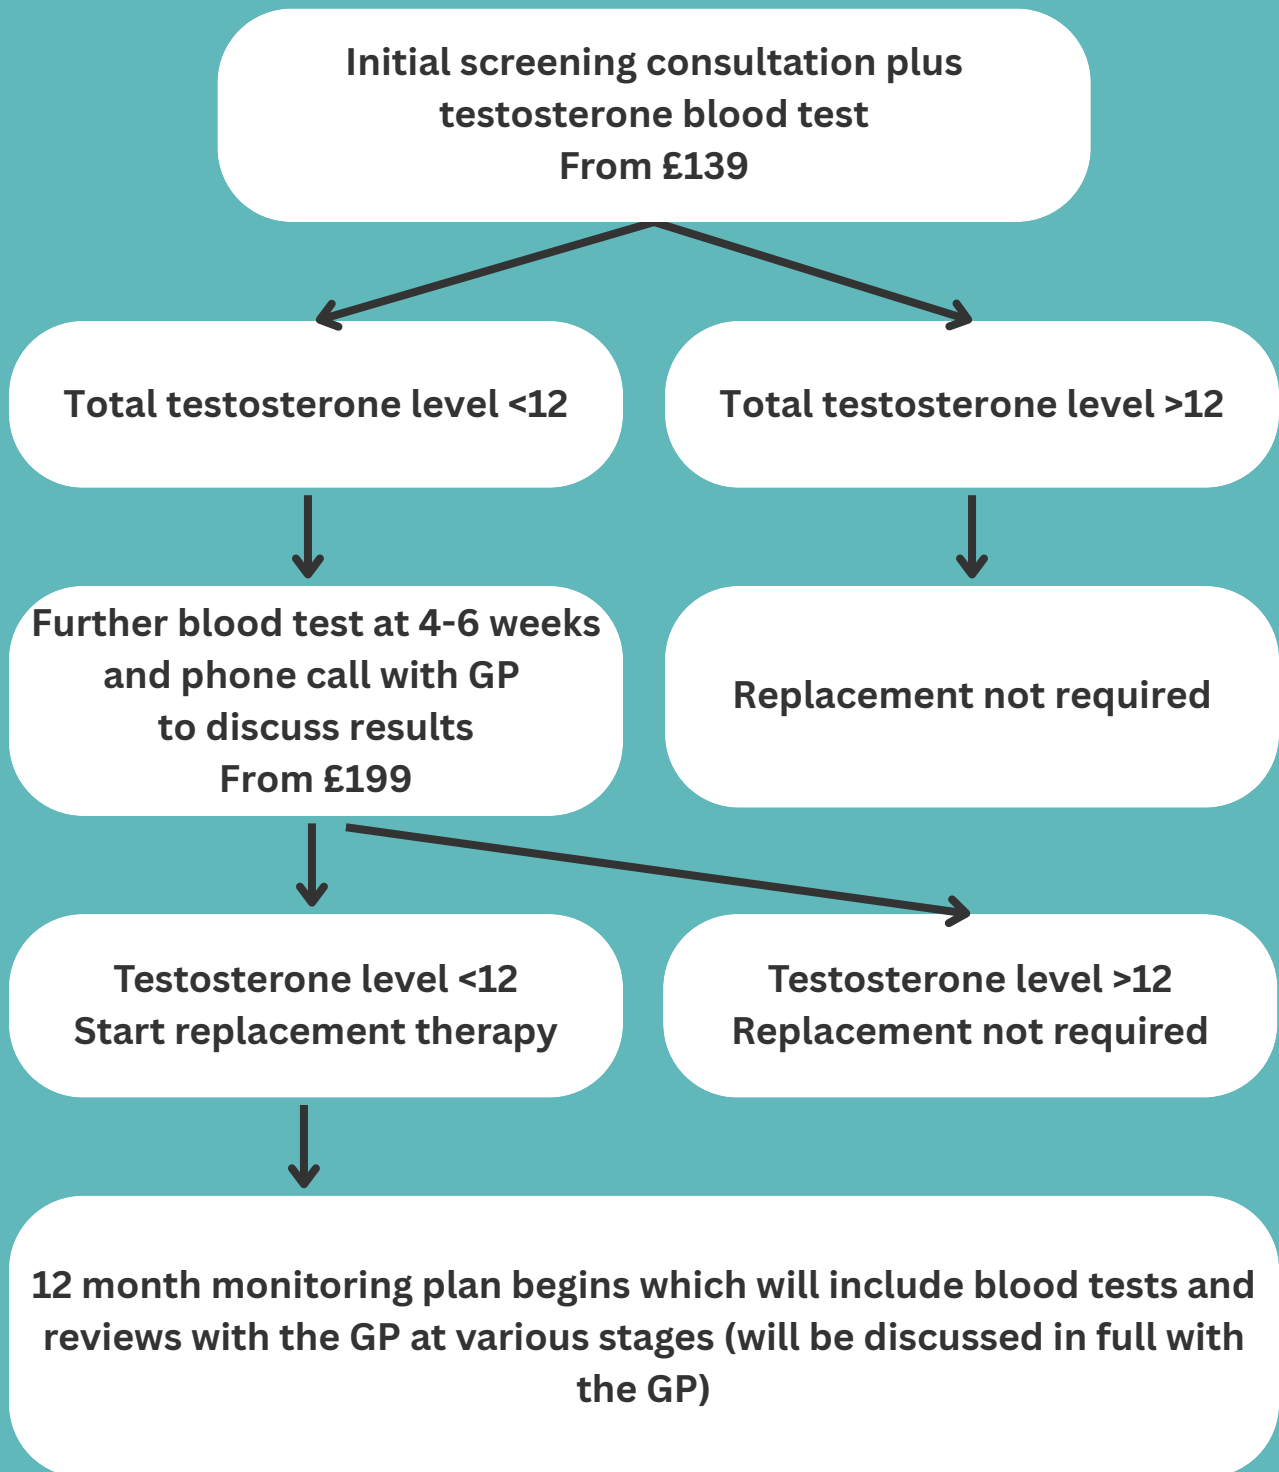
Initial screening consultation plus testosterone blood test
From £139

Total testosterone level <12

Total testosterone level >12

Further blood test at 4-6 weeks and phone call with GP to discuss results
From £199

Replacement not required

Testosterone level <12
Start replacement therapy

Testosterone level >12
Replacement not required

12 month monitoring plan begins which will include blood tests and reviews with the GP at various stages (will be discussed in full with the GP)